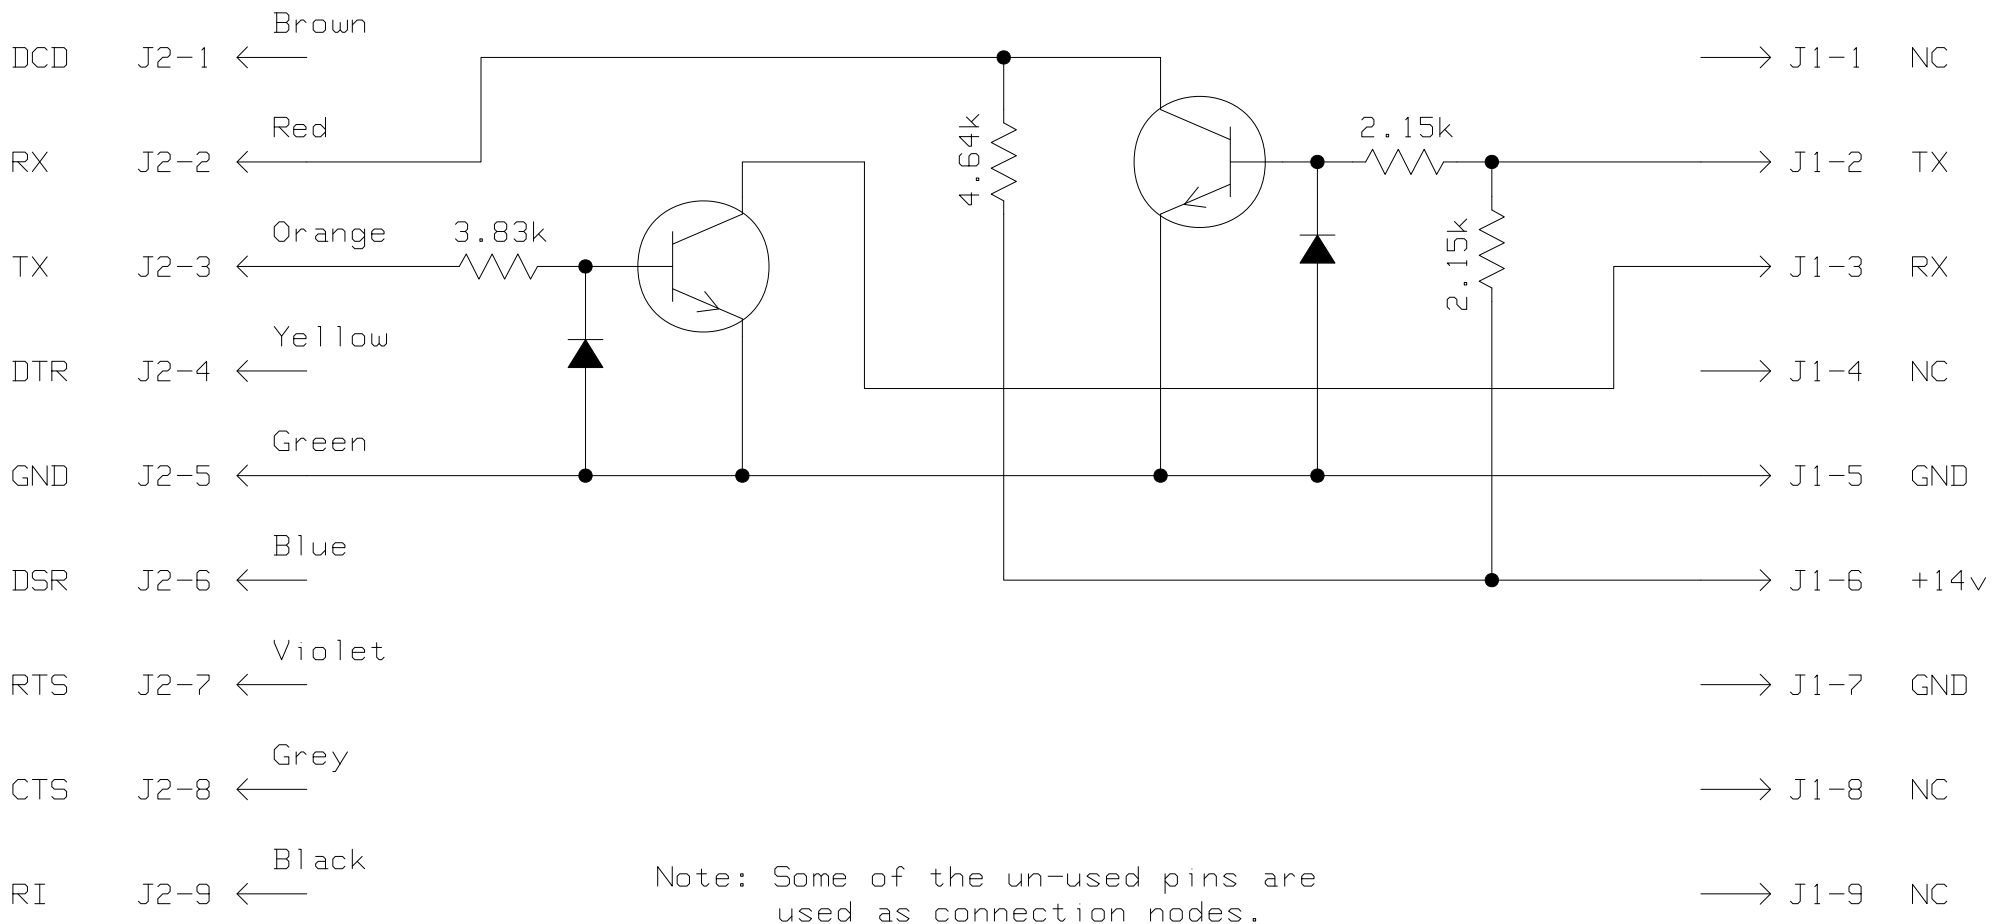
DCD J2-1 Brown

RX J2-2 Red

TX J2-3 Orange

DTR J2-4 Yellow

GND J2-5 Green

DSR J2-6 Blue

RTS J2-7 Violet

CTS J2-8 Grey

RI J2-9 Black

3.83k

4.64k

2.15k

2.15k

J1-1 NC

J1-2 TX

J1-3 RX

J1-4 NC

J1-5 GND

J1-6 +14v

J1-7 GND

J1-8 NC

J1-9 NC

Note: Some of the un-used pins are used as connection nodes.